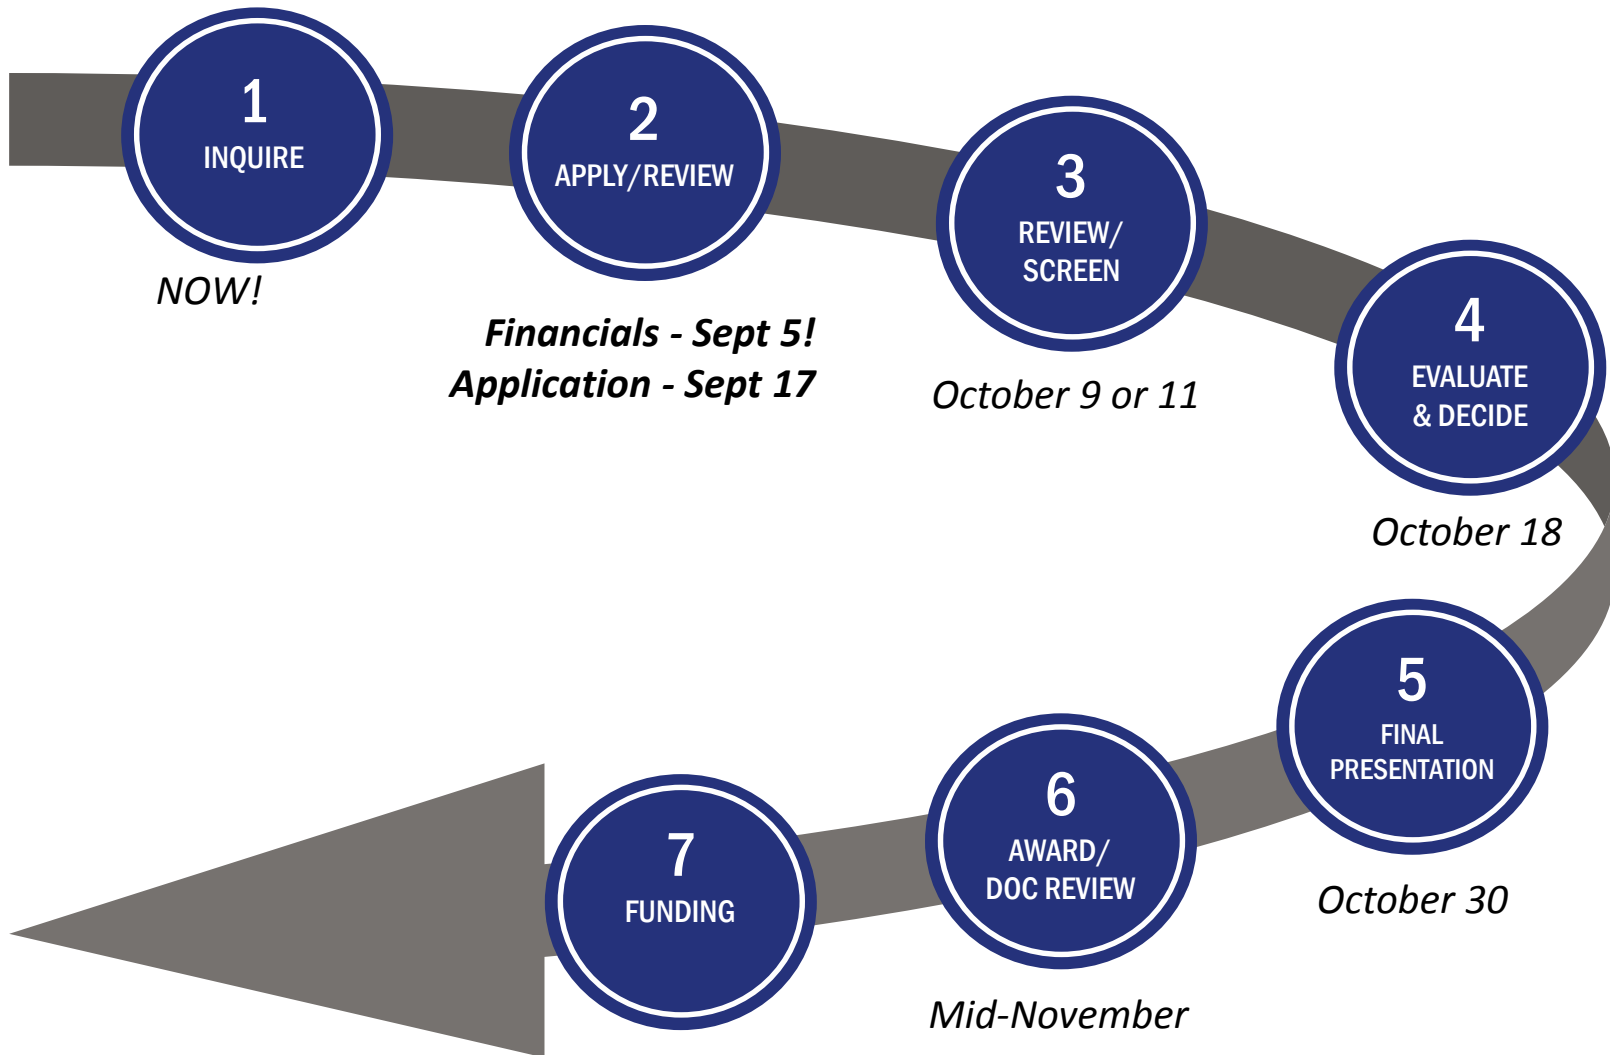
1
INQUIRE

NOW!

2
APPLY/REVIEW

Financials - Sept 5!
Application - Sept 17

3
REVIEW/
SCREEN

October 9 or 11

4
EVALUATE
& DECIDE

October 18

5
FINAL
PRESENTATION

October 30

6
AWARD/
DOC REVIEW

Mid-November

7
FUNDING